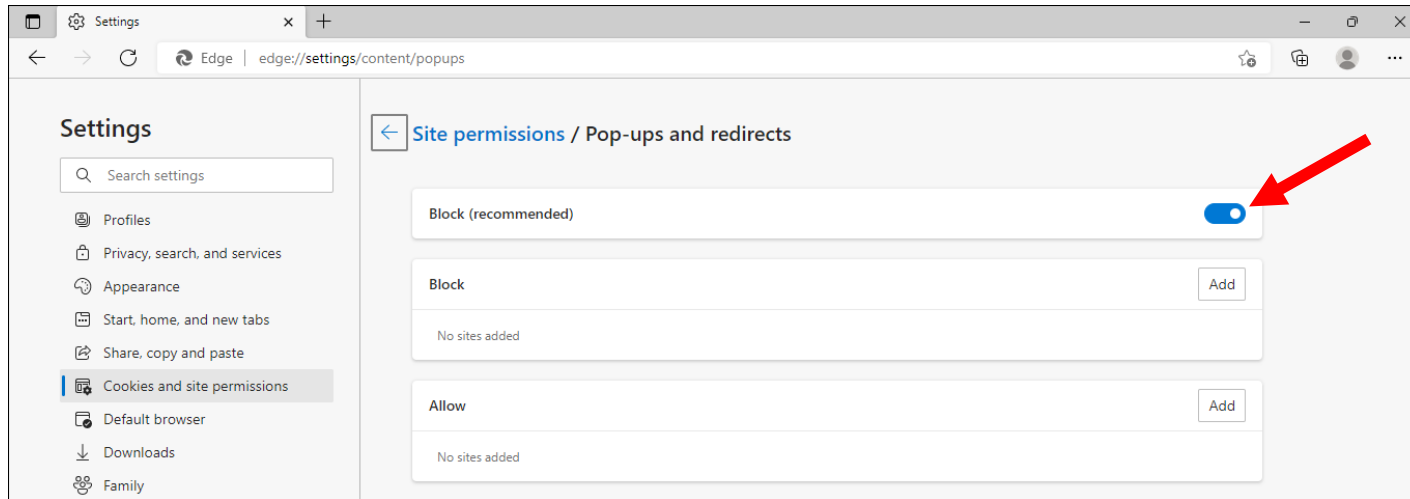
Settings

Edge | edge://settings/content/popups

Settings

Search settings

Profiles

Privacy, search, and services

Appearance

Start, home, and new tabs

Share, copy and paste

Cookies and site permissions

Default browser

Downloads

Family

Site permissions / Pop-ups and redirects

Block (recommended)

Block

Add

No sites added

Allow

Add

No sites added